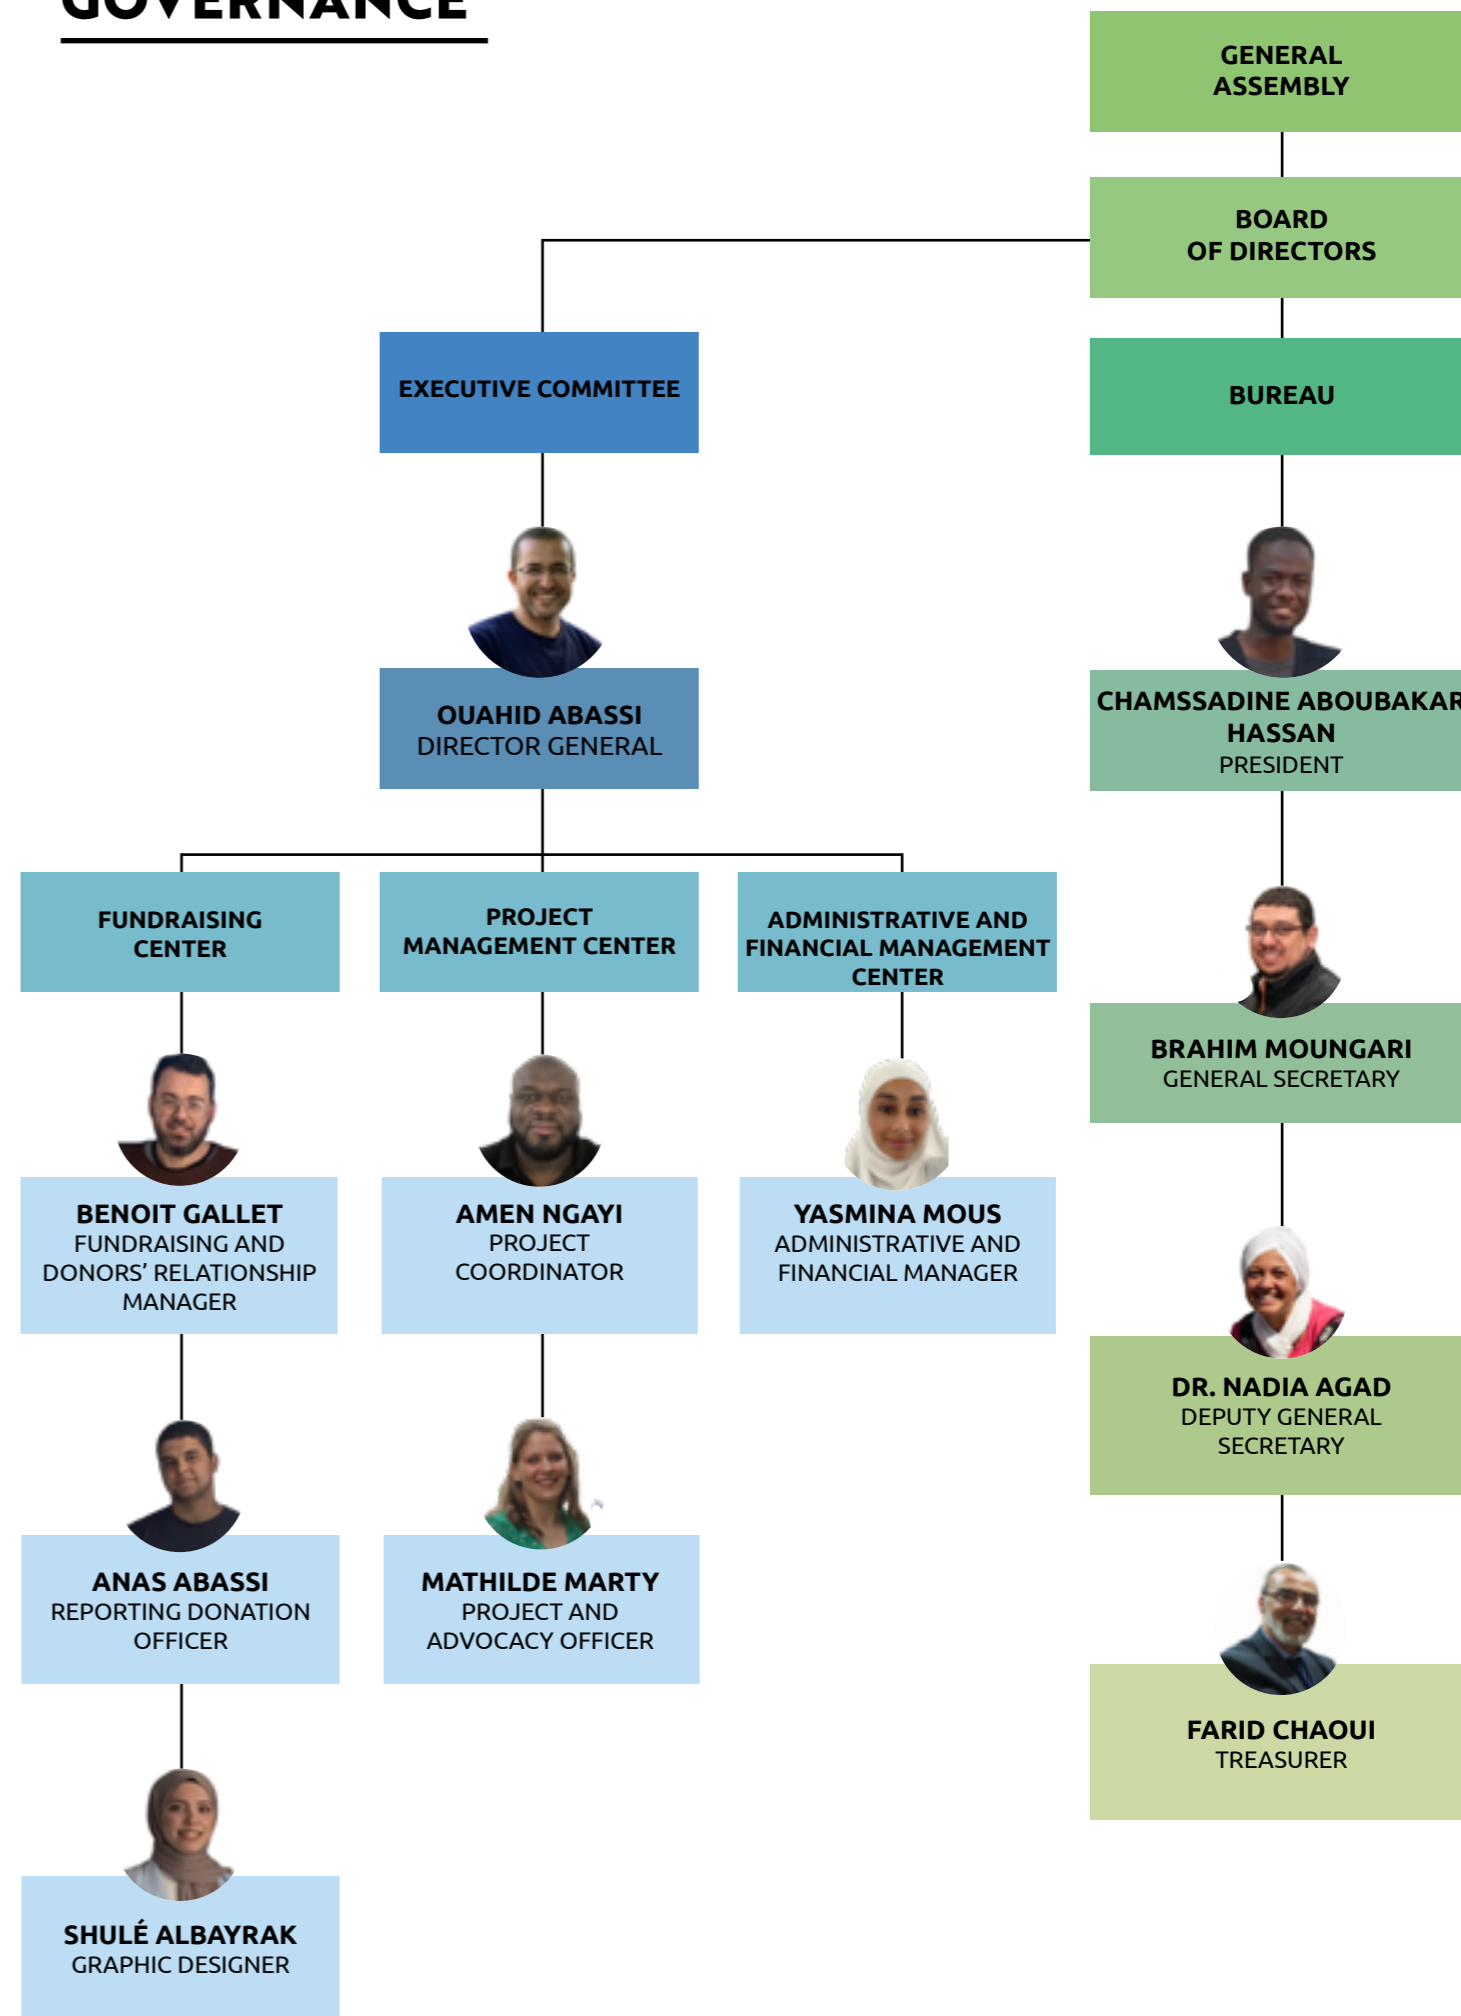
GOVERNANCE

GENERAL ASSEMBLY

BOARD OF DIRECTORS

EXECUTIVE COMMITTEE

BUREAU

OUAHID ABASSI
DIRECTOR GENERAL

CHAMSSADINE ABOUBAKAR HASSAN
PRESIDENT

FUNDRAISING CENTER

PROJECT MANAGEMENT CENTER

ADMINISTRATIVE AND FINANCIAL MANAGEMENT CENTER

BRAHIM MOUNGARI
GENERAL SECRETARY

BENOIT GALLET
FUNDRAISING AND DONORS' RELATIONSHIP MANAGER

AMEN NGAYI
PROJECT COORDINATOR

YASMINA MOUS
ADMINISTRATIVE AND FINANCIAL MANAGER

DR. NADIA AGAD
DEPUTY GENERAL SECRETARY

ANAS ABASSI
REPORTING DONATION OFFICER

MATHILDE MARTY
PROJECT AND ADVOCACY OFFICER

FARID CHAOUI
TREASURER

SHULÉ ALBAYRAK
GRAPHIC DESIGNER